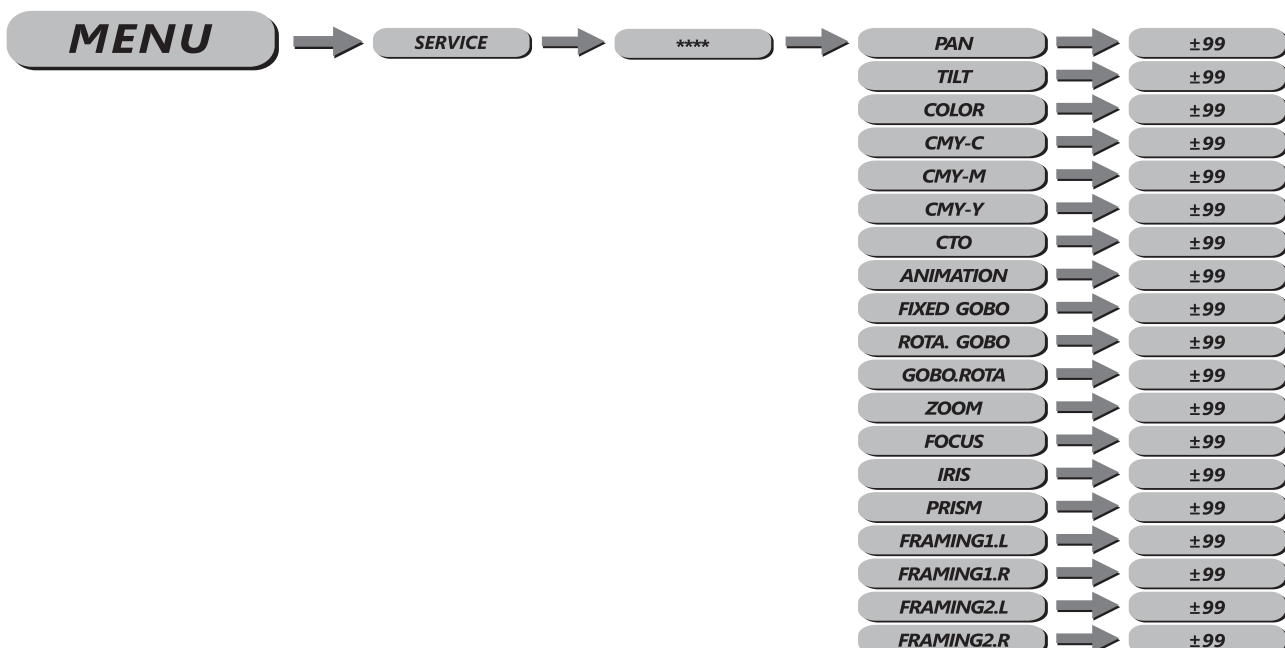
MENU

SERVICE

****

PAN ±99
TILT ±99
COLOR ±99
CMY-C ±99
CMY-M ±99
CMY-Y ±99
CTO ±99
ANIMATION ±99
FIXED GOBO ±99
ROTA. GOBO ±99
GOBO.ROTA ±99
ZOOM ±99
FOCUS ±99
IRIS ±99
PRISM ±99
FRAMING1.L ±99
FRAMING1.R ±99
FRAMING2.L ±99
FRAMING2.R ±99